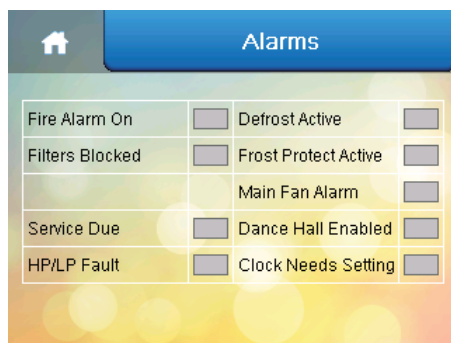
Alarms

| | | | |
|---|---|---|---|
| Fire Alarm On | | Defrost Active | |
| Filters Blocked | | Frost Protect Active | |
| | | Main Fan Alarm | |
| Service Due | | Dance Hall Enabled | |
| HP/LP Fault | | Clock Needs Setting | |